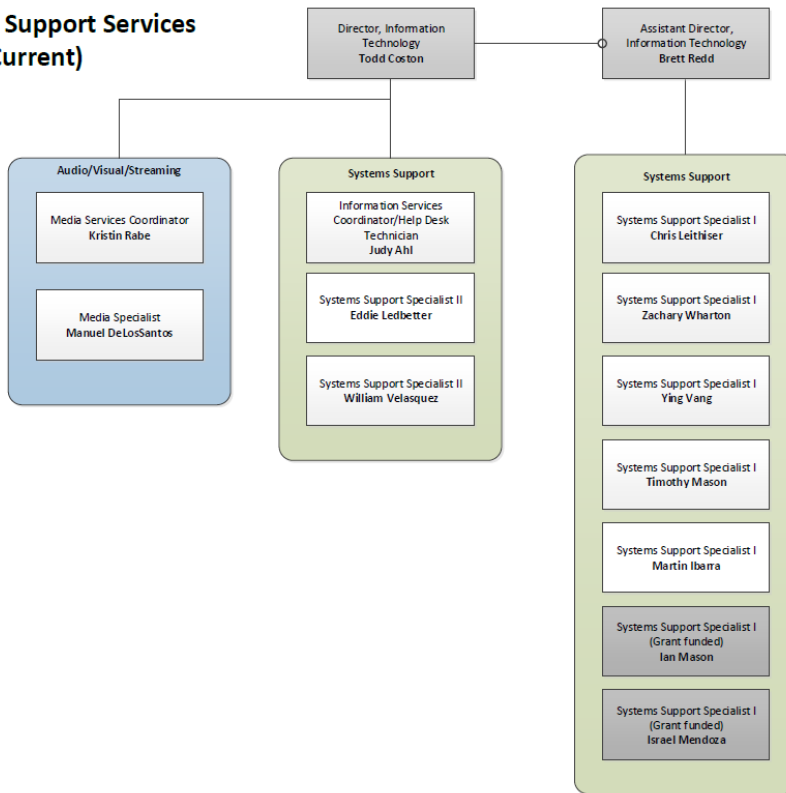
Support Services
urrent)

Director, Information Technology
Todd Coston

Assistant Director, Information Technology
Brett Redd

Audio/Visual/Streaming

Media Services Coordinator
Kristin Rabe

Media Specialist
Manuel DeLosSantos

Systems Support

Information Services Coordinator/Help Desk Technician
Judy Ahl

Systems Support Specialist II
Eddie Ledbetter

Systems Support Specialist II
William Velasquez

Systems Support

Systems Support Specialist I
Chris Leithiser

Systems Support Specialist I
Zachary Wharton

Systems Support Specialist I
Ying Vang

Systems Support Specialist I
Timothy Mason

Systems Support Specialist I
Martin Ibarra

Systems Support Specialist I
(Grant funded)
Ian Mason

Systems Support Specialist I
(Grant funded)
Israel Mendoza